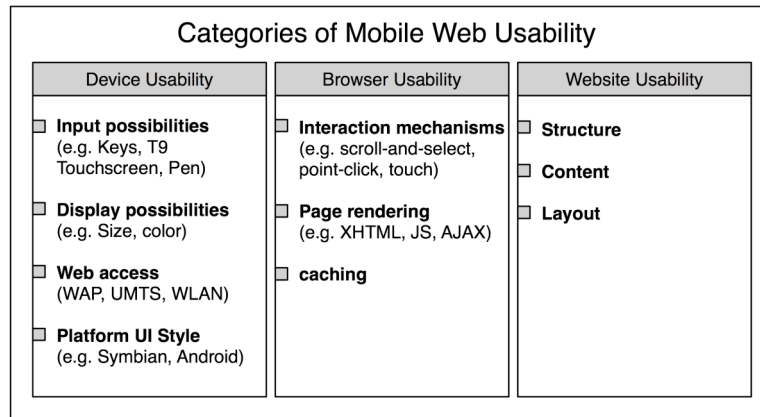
Categories of Mobile Web Usability

Device Usability

Input possibilities (e.g. Keys, T9 Touchscreen, Pen)

Display possibilities (e.g. Size, color)

Web access (WAP, UMTS, WLAN)

Platform UI Style (e.g. Symbian, Android)

Browser Usability

Interaction mechanisms (e.g. scroll-and-select, point-click, touch)

Page rendering (e.g. XHTML, JS, AJAX)

caching

Website Usability

Structure

Content

Layout